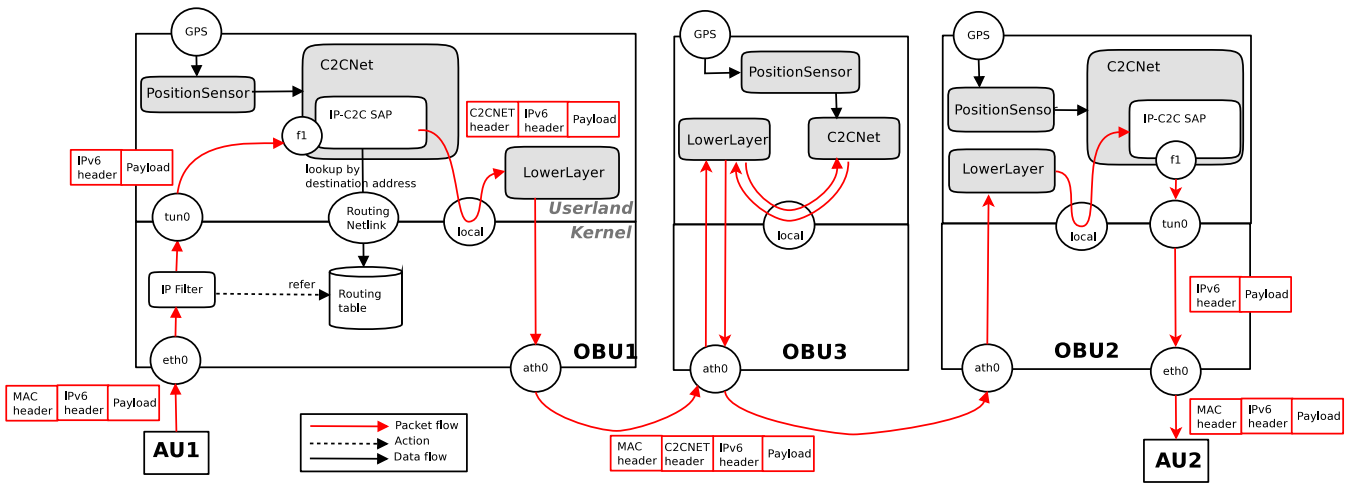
GPS

PositionSensor

C2CNet

IP-C2C SAP

f1

IPv6 header | Payload

lookup by destination address

tun0

Routing Netlink

local

LowerLayer

C2CNET header | IPv6 header | Payload

Userland

Kernel

IP Filter

refer

Routing table

eth0

MAC header | IPv6 header | Payload

AU1

Packet flow
Action
Data flow

ath0

OBU1

GPS

PositionSensor

LowerLayer

C2CNet

local

ath0

OBU3

MAC header | C2CNET header | IPv6 header | Payload

GPS

C2CNet

PositionSensor

IP-C2C SAP

LowerLayer

f1

local

tun0

IPv6 header | Payload

ath0

OBU2

eth0

MAC header | IPv6 header | Payload

AU2